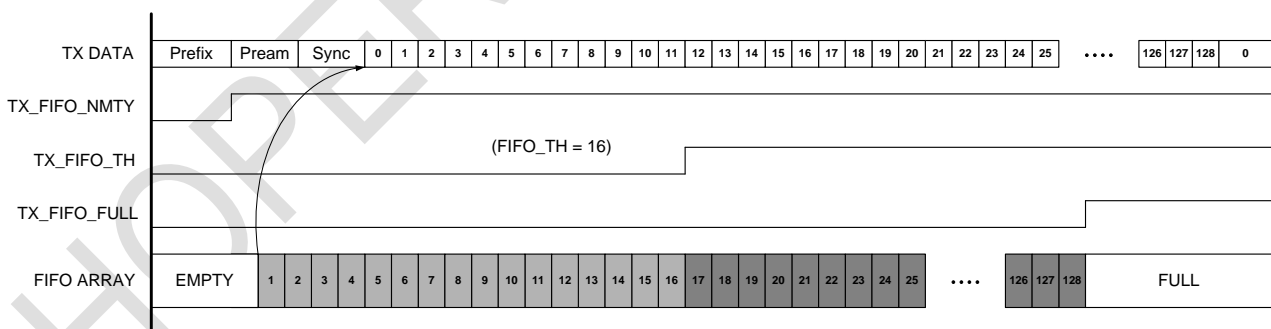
TX DATA Prefix Pream Sync 0 1 2 3 4 5 6 7 8 9 10 11 12 13 14 15 16 17 18 19 20 21 22 23 24 25 .... 126 127 128 0

TX_FIFO_NMTY

TX_FIFO_TH (FIFO_TH = 16)

TX_FIFO_FULL

FIFO ARRAY EMPTY 1 2 3 4 5 6 7 8 9 10 11 12 13 14 15 16 17 18 19 20 21 22 23 24 25 .... 126 127 128 FULL

HOPE